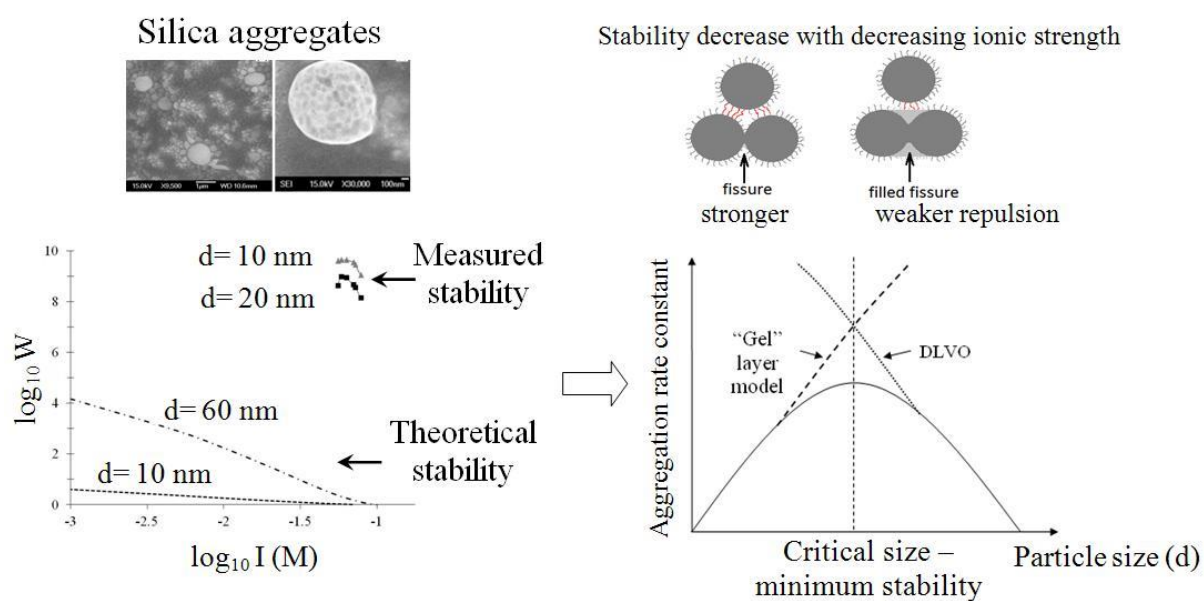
Silica aggregates

15.0kV X9,500 1μm WD 10.6mm

SEI 15.0kV X30,000 100nm

Stability decrease with decreasing ionic strength

fissure
stronger

filled fissure
weaker repulsion

10
8
6
4
2
0

-3 -2.5 -2 -1.5 -1

$\log_{10}$ W

$\log_{10}$ I (M)

d= 10 nm
d= 20 nm

Measured stability

d= 60 nm

d= 10 nm

Theoretical stability

Aggregation rate constant

"Gel" layer model

DLVO

Critical size – minimum stability

Particle size (d)